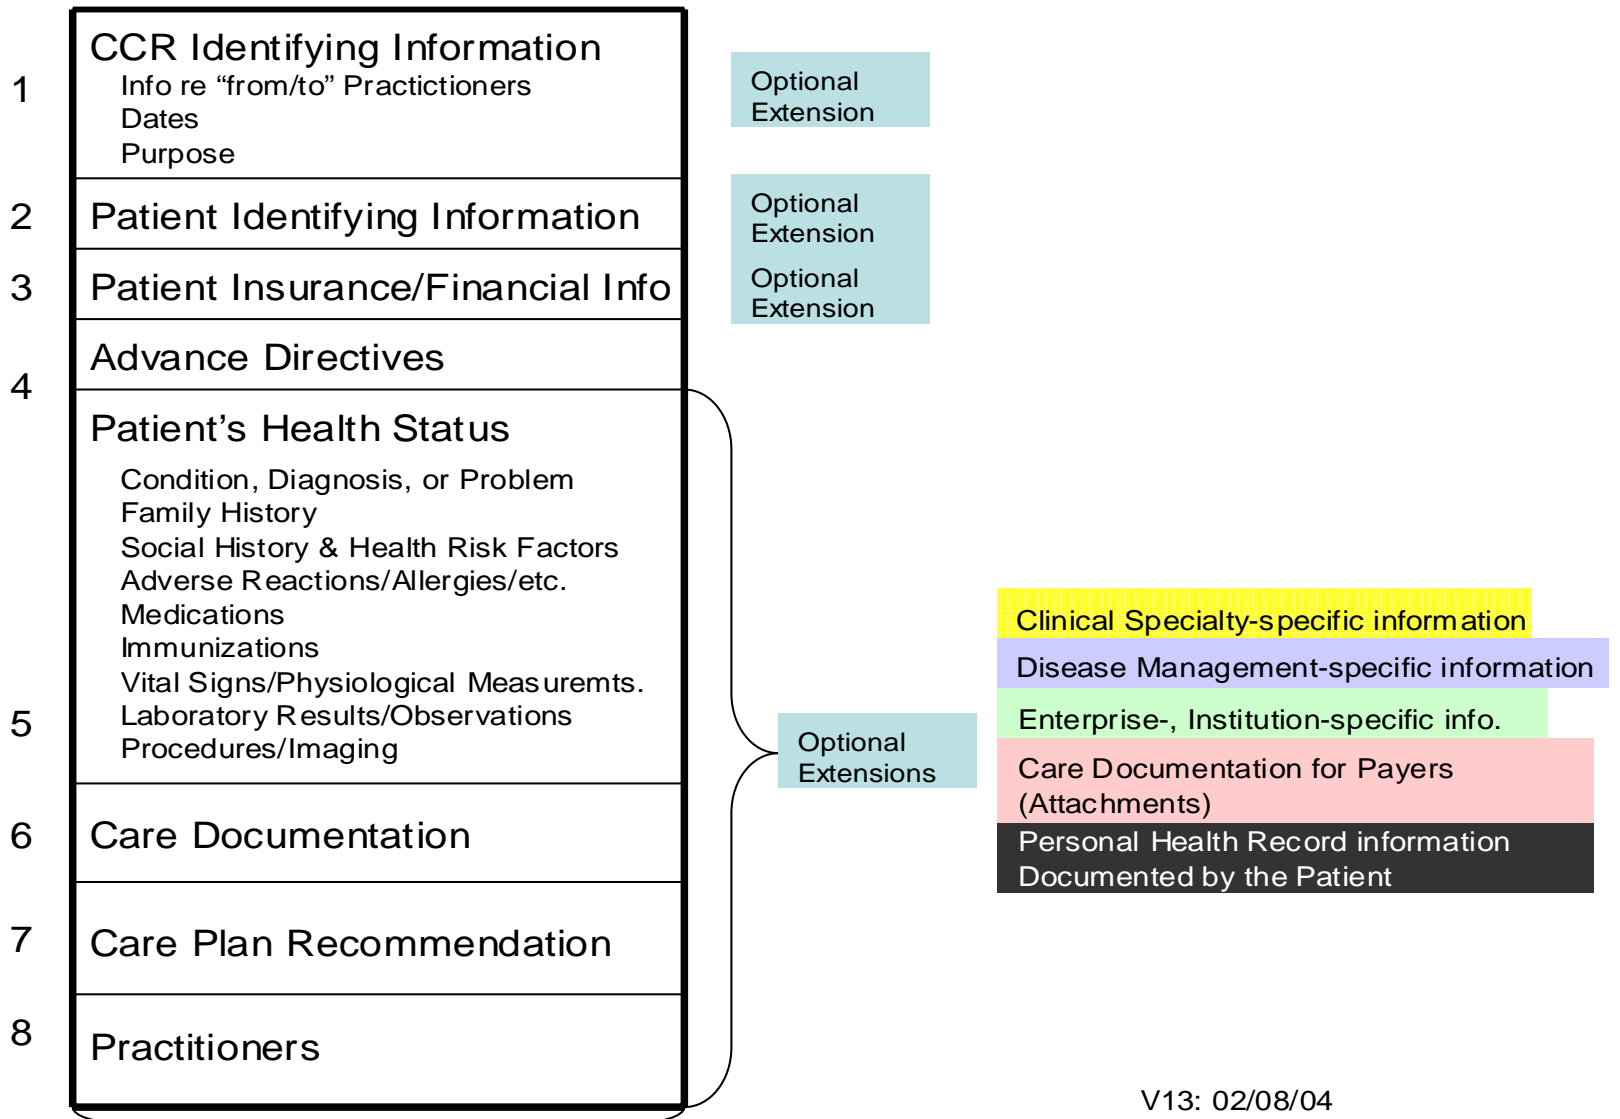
1

CCR Identifying Information
Info re “from/to” Practictioners
Dates
Purpose

Optional Extension

2

Patient Identifying Information

Optional Extension

3

Patient Insurance/Financial Info

Optional Extension

Advance Directives

4

Patient’s Health Status

Condition, Diagnosis, or Problem
Family History
Social History & Health Risk Factors
Adverse Reactions/Allergies/etc.
Medications
Immunizations
Vital Signs/Physiological Measuremts.
Laboratory Results/Observations
Procedures/Imaging

5

Clinical Specialty-specific information

Disease Management-specific information

Enterprise-, Institution-specific info.

Optional Extensions

Care Documentation for Payers (Attachments)

Personal Health Record information Documented by the Patient

6

Care Documentation

7

Care Plan Recommendation

8

Practitioners

V13: 02/08/04